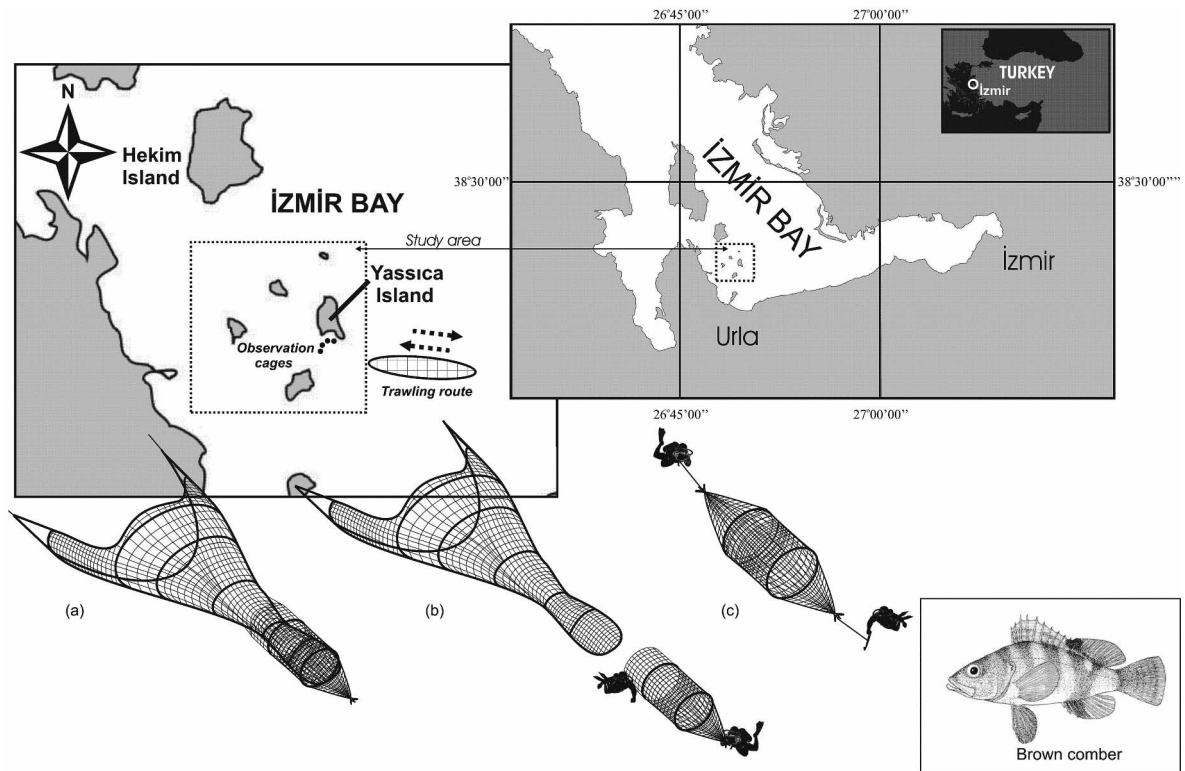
26°45'00''

27°00'00''

TURKEY

İzmir

38°30'00''

38°30'00'''

İZMİR BAY

İzmir

Urla

26°45'00''

27°00'00''

N

Hekim Island

İZMİR BAY

Study area

Yassıca Island

Observation cages

Trawling route

(a)

(b)

(c)

Brown comber